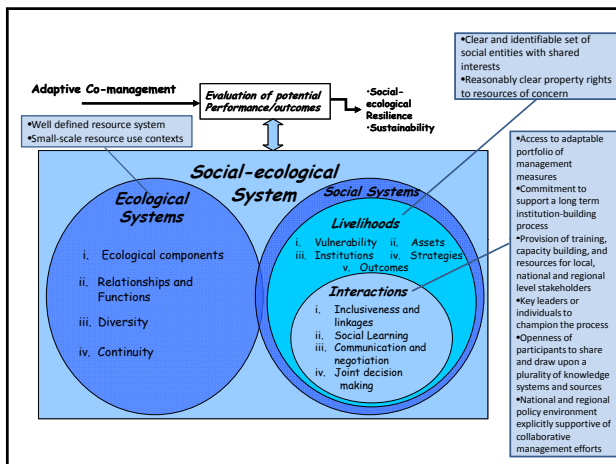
•Clear and identifiable set of social entities with shared interests
•Reasonably clear property rights to resources of concern

Adaptive Co-management

Evaluation of potential Performance/outcomes

•Social-ecological Resilience
•Sustainability

•Well defined resource system
•Small-scale resource use contexts

•Access to adaptable portfolio of management measures
•Commitment to support a long term institution-building process
•Provision of training, capacity building, and resources for local, national and regional level stakeholders
•Key leaders or individuals to champion the process
•Openness of participants to share and draw upon a plurality of knowledge systems and sources
•National and regional policy environment explicitly supportive of collaborative management efforts

Social-ecological System

Ecological Systems

i. Ecological components

ii. Relationships and Functions

iii. Diversity

iv. Continuity

Social Systems

Livelihoods

i. Vulnerability ii. Assets
iii. Institutions iv. Strategies
v. Outcomes

Interactions

i. Inclusiveness and linkages
ii. Social Learning
iii. Communication and negotiation
iv. Joint decision making